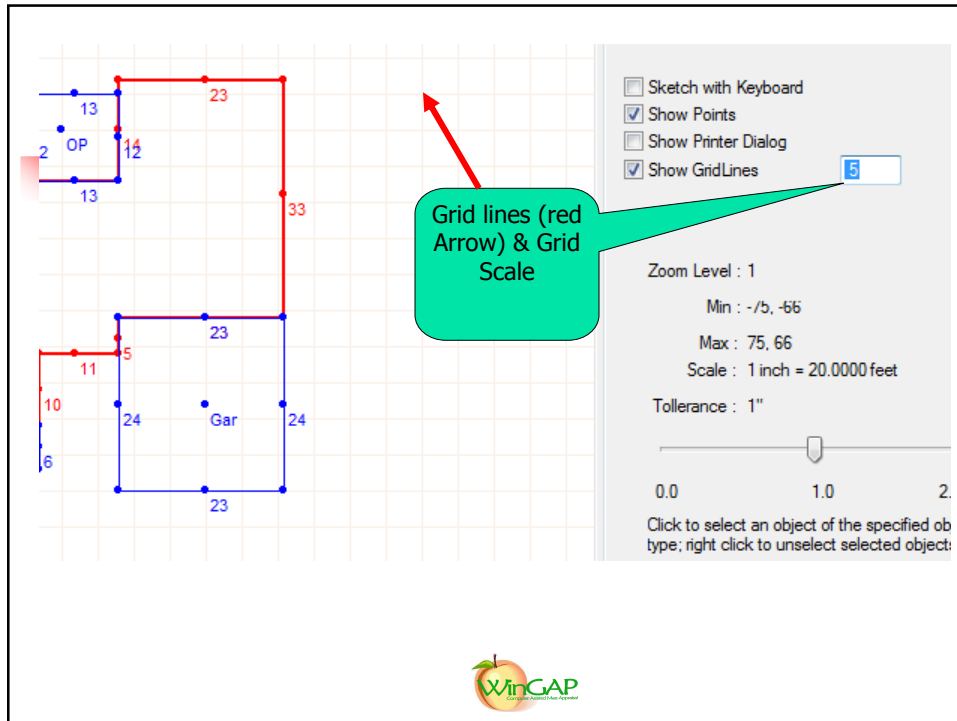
13
23
2
OP
14
12
13
33
23
5
11
10
24
Gar
24
6
23

Grid lines (red Arrow) & Grid Scale

Sketch with Keyboard
Show Points
Show Printer Dialog
Show GridLines
5

Zoom Level : 1
Min : -75, -66
Max : 75, 66
Scale : 1 inch = 20.0000 feet
Tollerance : 1"

0.0
1.0
2.

Click to select an object of the specified ob
type; right click to unselect selected objects

WinGAP